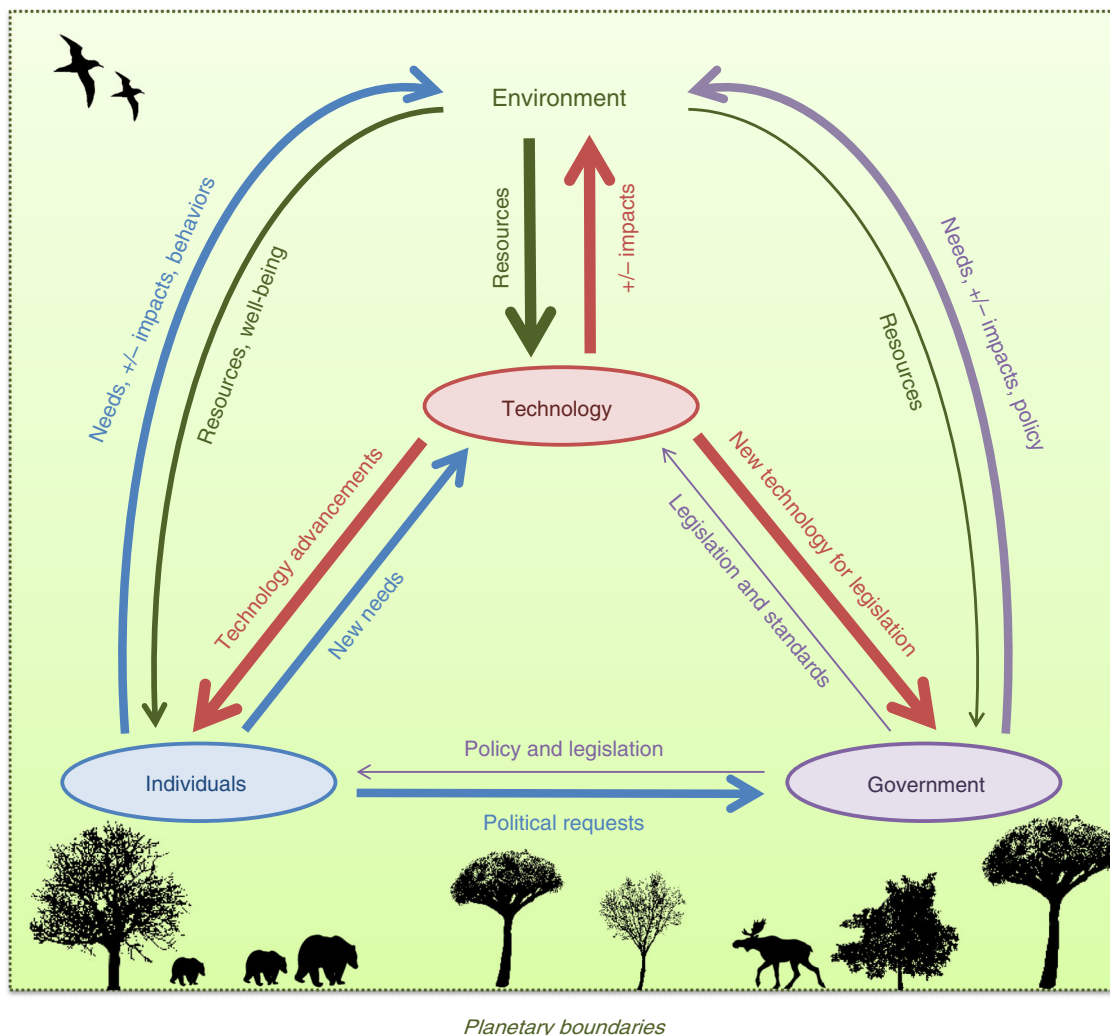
Environment

Needs, +/– impacts, behaviors

Resources, well-being

Resources

+/– impacts

Needs, +/– impacts, policy

Resources

Technology

Technology advancements

New needs

New technology for legislation

Legislation and standards

Individuals

Policy and legislation

Political requests

Government

Planetary boundaries